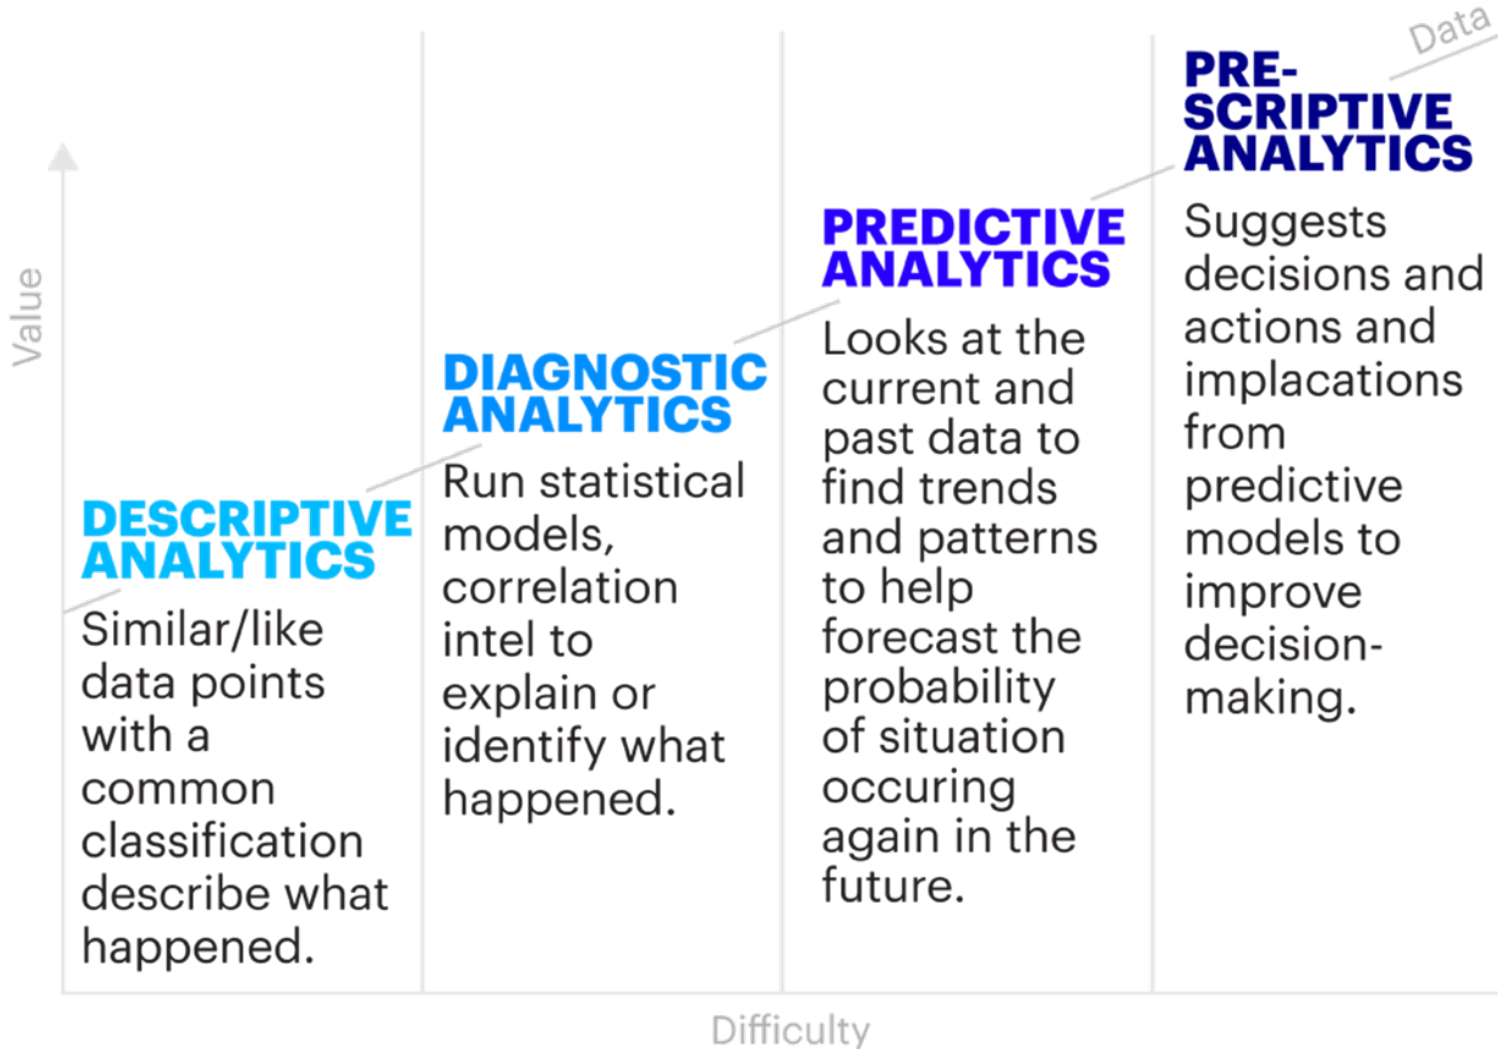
Data

Value

DESCRIPTIVE ANALYTICS
Similar/like data points with a common classification describe what happened.

DIAGNOSTIC ANALYTICS
Run statistical models, correlation intel to explain or identify what happened.

PREDICTIVE ANALYTICS
Looks at the current and past data to find trends and patterns to help forecast the probability of situation occuring again in the future.

PRE-SCRIPTIVE ANALYTICS
Suggests decisions and actions and implacations from predictive models to improve decision-making.

Difficulty